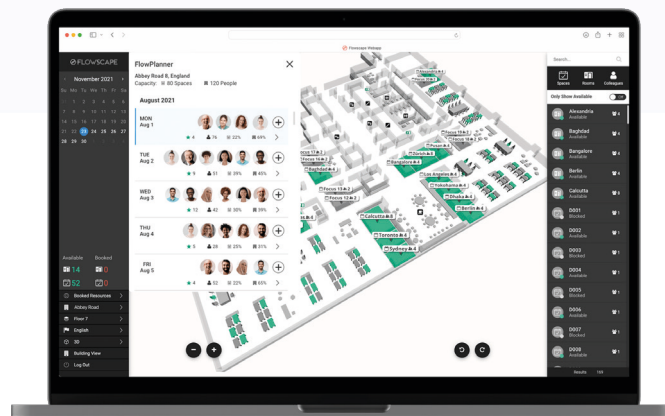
Flowscape Webapp

FLOWSCAPE

November 2021

Su Mo Tu We Th Fr Sa

Available Booked

14 0

52 0

Booked Resources

Abbey Road

Floor 7

English

3D

Building View

Log Out

FlowPlanner

Abbey Road 8, England

Capacity: 80 Spaces 120 People

August 2021

MON Aug 1

4 76 22% 69%

TUE Aug 2

9 51 39% 45%

WED Aug 3

12 42 30% 39%

THU Aug 4

5 26 25% 21%

FRI Aug 5

4 52 22% 65%

Focus 11 A-2

Focus 10 A-3

Baghdad A-4

Bangalore A-2

Focus 12 A-1

Focus 13 A-2

Focus 14 A-2

Calcutta A-8

Toronto A-8

Sydney A-6

Focus 1 A-2

Focus 2 A-2

Focus 3 A-2

Paris A-8

Zurich A-2

Los Angeles A-3

Yokohama A-1

Dhaka A-8

Berlin A-8

Search...

Spaces Rooms Colleagues

Only Show Available

Alexandria Available

Baghdad Available

Bangalore Available

Berlin Available

Calcutta Available

DG01 Blocked

DG02 Available

DG03 Available

DG04 Blocked

DG05 Blocked

DG06 Available

DG07 Blocked

DG08 Available

Results 144